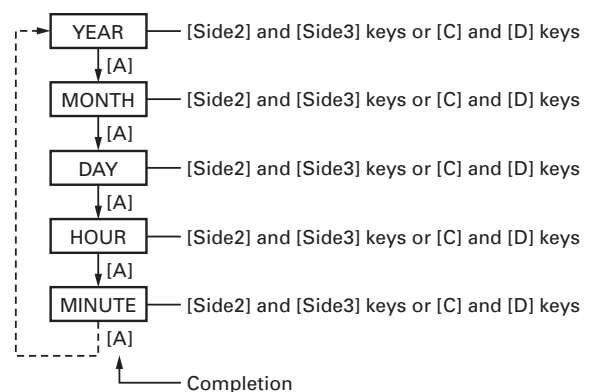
YEAR — [Side2] and [Side3] keys or [C] and [D] keys
[A]
MONTH — [Side2] and [Side3] keys or [C] and [D] keys
[A]
DAY — [Side2] and [Side3] keys or [C] and [D] keys
[A]
HOUR — [Side2] and [Side3] keys or [C] and [D] keys
[A]
MINUTE — [Side2] and [Side3] keys or [C] and [D] keys
[A]
Completion